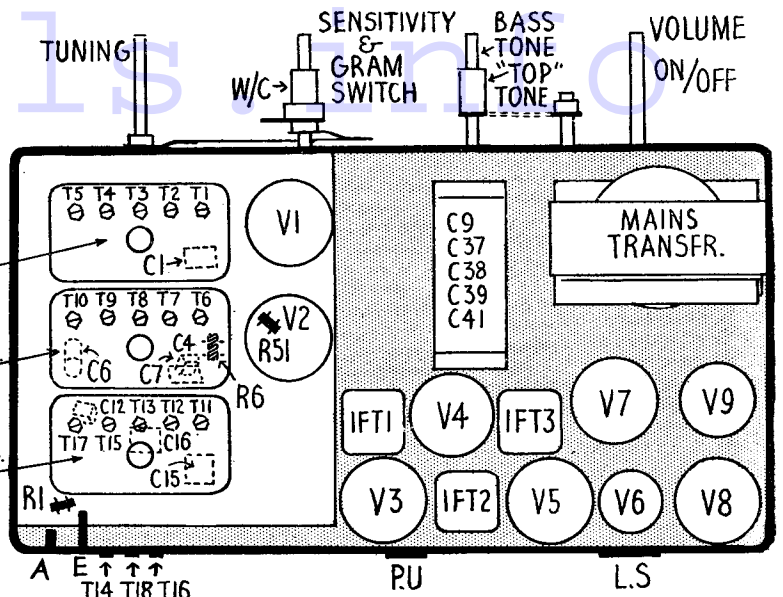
ls.info

TUNING

SENSITIVITY & GRAM SWITCH

W/C

BASS TONE "TOP" TONE

VOLUME ON/OFF

T5 T4 T3 T2 T1

C1

VI

T10 T9 T8 T7 T6

C6

C7

C4

R6

V2

R51

C12 T13 T12 T11

T17 T15

C16

C15

C9
C37
C38
C39
C41

MAINS TRANSFR.

IFT1

V4

IFT3

V7

V9

V3

IFT2

V5

V6

V8

R1

A

E

T14 T18 T16

P.U

L.S